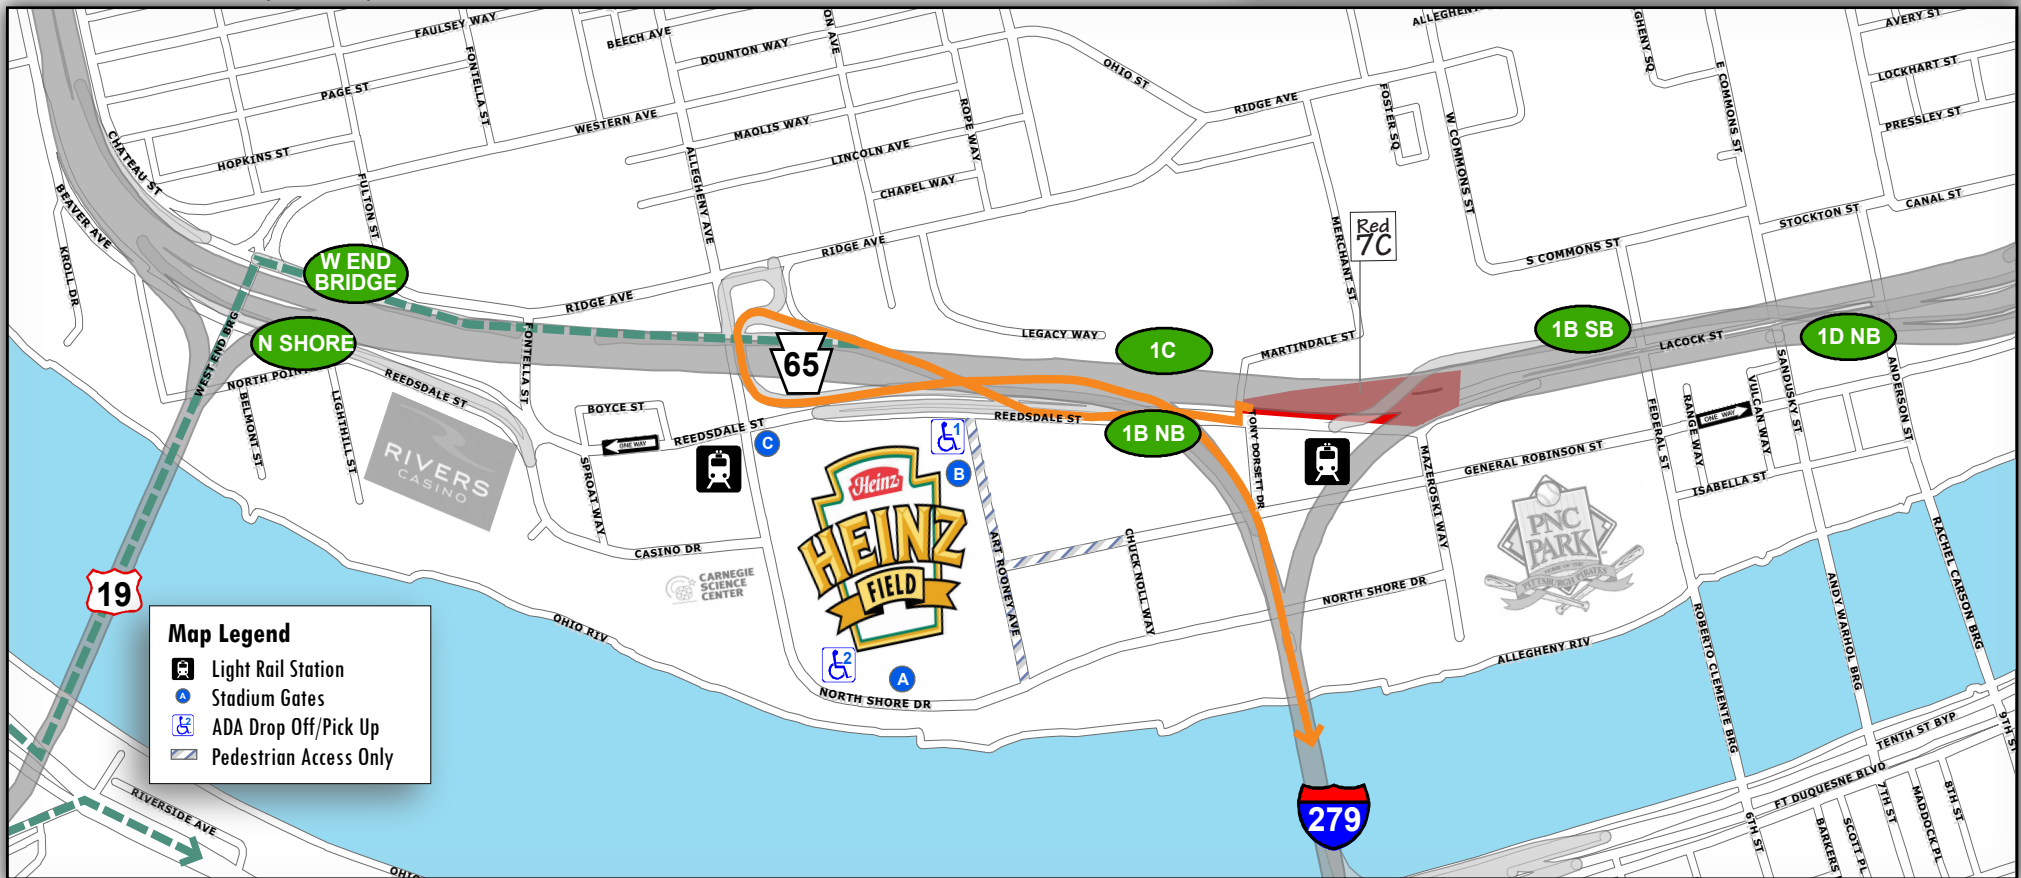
FAULSEY WAY
BEECH AVE
DOUNTON WAY
ON AVE
ALLEGHENY
GHENY SQ
AVERY ST
LOCKHART ST
PRESSLEY ST
OHIO ST
RIDGE AVE
FOSTER SQ
W COMMONS ST
E COMMONS ST
PAGE ST
FONTELLA ST
WESTERN AVE
MAOLIS WAY
ROPE WAY
LINCOLN AVE
CHAPEL WAY
HOPKINS ST
CHATEAU ST
FULTON ST
ALLEGHENY AVE
BEAVER AVE
KROLL DR
RIDGE AVE
Red 7C
MERCHANT ST
S COMMONS ST
STOCKTON ST
CANAL ST
W END BRIDGE
RIDGE AVE
N SHORE
LEGACY WAY
1C
1B SB
1D NB
LACOCK ST
65
MARTINDALE ST
FONTELLA ST
WEST END BRG
NORTH POINT
REEDSDALE ST
BELMONT ST
LIGHTHILL ST
BOYCE ST
ONE WAY
REEDSDALE ST
REEDSDALE ST
1B NB
RIVERS CASINO
C
B
Heinz HEINZ FIELD
TONY DORSETT DR
GENERAL ROBINSON ST
FEDERAL ST
RANGE WAY
ONE WAY
VULCAN WAY
SANDUSKY ST
ANDERSON ST
ISABELLA ST
MAZEROSKI WAY
SPROAT WAY
CASINO DR
CARNEGIE SCIENCE CENTER
ART ROONEY AVE
CHUCK NOLL WAY
PNC PARK HOME OF THE PITTSBURGH PIRATES
NORTH SHORE DR
19
OHIO RIV
ALLEGHENY RIV
RACHEL CARSON BRG
ANDY WARHOL BRG
ROBERTO CLEMENTE BRG
Map Legend
Light Rail Station
Stadium Gates
ADA Drop Off/Pick Up
Pedestrian Access Only
A
NORTH SHORE DR
TENTH ST BYP
9TH ST
FT DUQUESNE BLVD
7TH ST
8TH ST
6TH ST
BARKERS
SCOTT PL
MADDOCK PL
279
RIVERSIDE AVE
OHIO